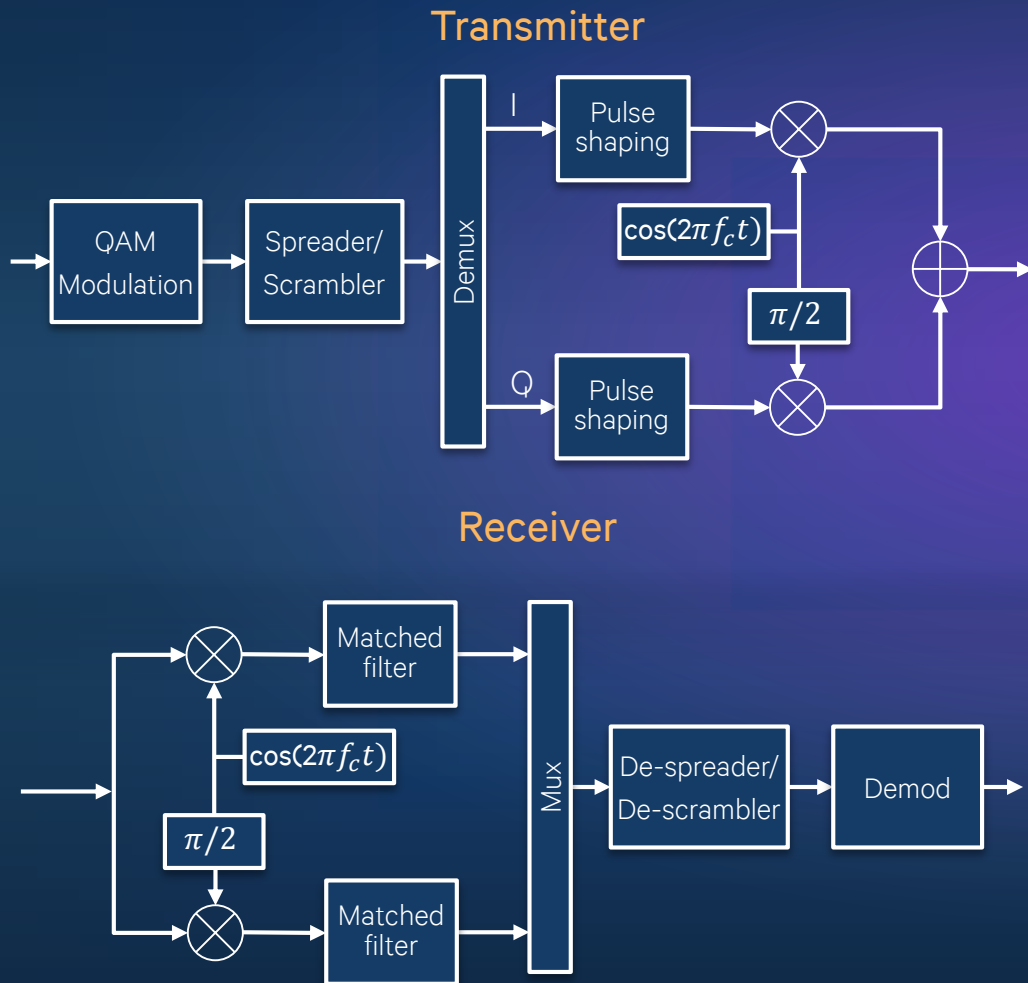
Transmitter

QAM Modulation

Spreader/ Scrambler

Demux

I

Q

Pulse shaping

Pulse shaping

$\cos(2\pi f_c t)$

$\pi/2$

Receiver

Matched filter

Matched filter

$\cos(2\pi f_c t)$

$\pi/2$

Mux

De-spreader/ De-scrambler

Demod